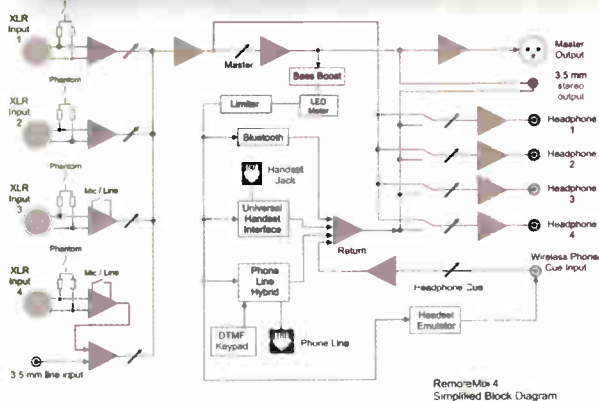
XLR Input 1

Phantom

XLR Input 2

Phantom

XLR Input 3

Mic / Line

Phantom

XLR Input 4

Mic / Line

3.5 mm line input

Master

Bass Boost

Limiter

LED Meter

Bluetooth

Handset Jack

Universal Handset Interface

Return

Phone Line Hybrid

DTMF Keypad

Phone Line

Headset Emulator

Headphone Cue

Master Output

3.5 mm stereo output

Headphone 1

Headphone 2

Headphone 3

Headphone 4

Wireless Phone Cue Input

RemoteMix 4
Simplified Block Diagram